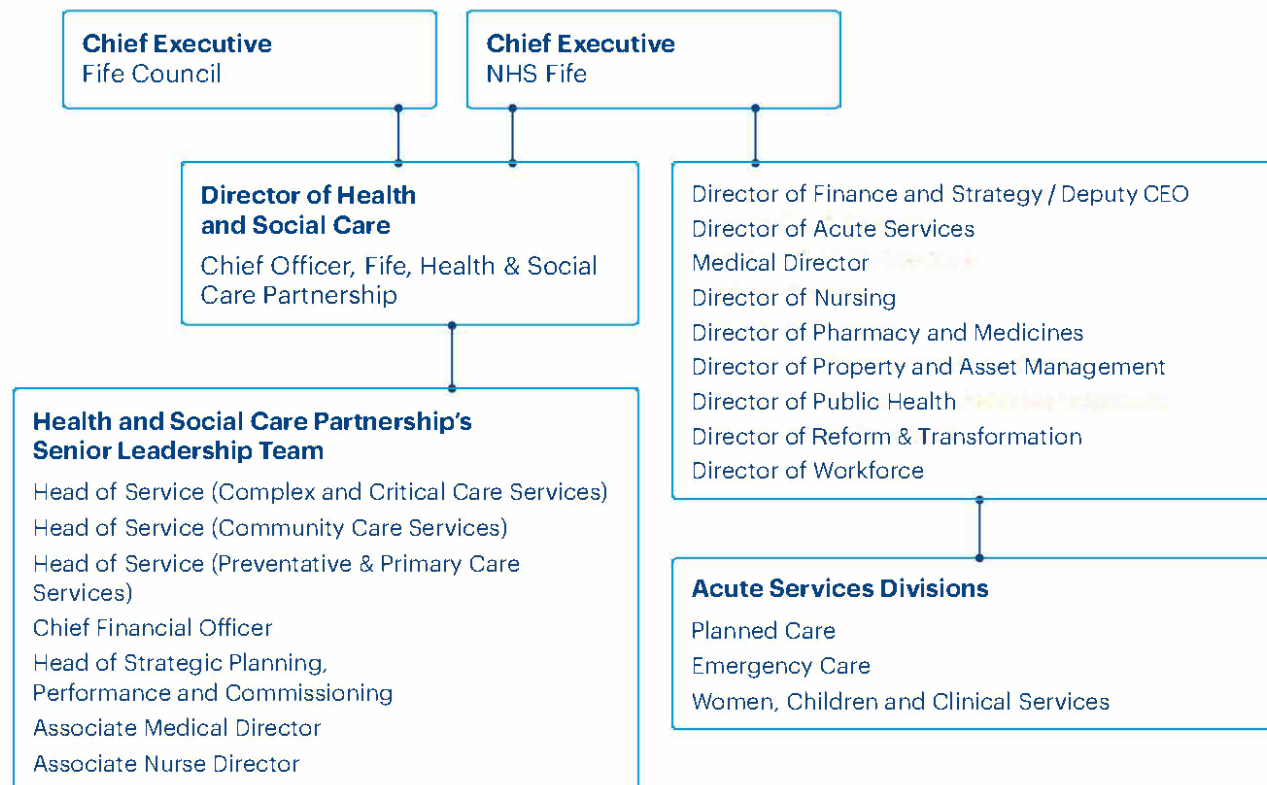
Chief Executive
Fife Council

Chief Executive
NHS Fife

Director of Health and Social Care
Chief Officer, Fife, Health & Social Care Partnership

Director of Finance and Strategy / Deputy CEO
Director of Acute Services
Medical Director
Director of Nursing
Director of Pharmacy and Medicines
Director of Property and Asset Management
Director of Public Health
Director of Reform & Transformation
Director of Workforce

Health and Social Care Partnership's Senior Leadership Team
Head of Service (Complex and Critical Care Services)
Head of Service (Community Care Services)
Head of Service (Preventative & Primary Care Services)
Chief Financial Officer
Head of Strategic Planning, Performance and Commissioning
Associate Medical Director
Associate Nurse Director

Acute Services Divisions
Planned Care
Emergency Care
Women, Children and Clinical Services